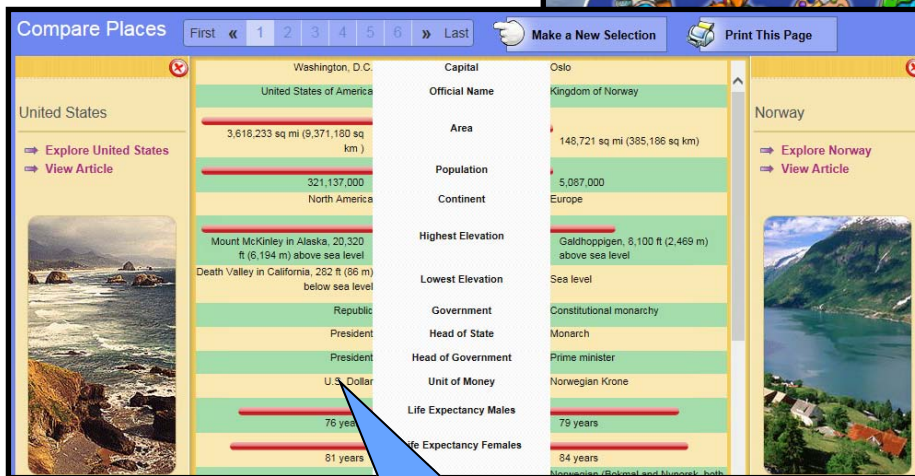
Compare Places

First « 1 2 3 4 5 6 » Last

Make a New Selection

Print This Page

United States

Explore United States

View Article

| United States | | Norway |
|---|---|---|
| Washington, D.C. | Capital | Oslo |
| United States of America | Official Name | Kingdom of Norway |
| 3,618,233 sq mi (9,371,180 sq km ) | Area | 148,721 sq mi (385,186 sq km) |
| 321,137,000 | Population | 5,087,000 |
| North America | Continent | Europe |
| Mount McKinley in Alaska, 20,320 ft (6,194 m) above sea level | Highest Elevation | Galdhoppigen, 8,100 ft (2,469 m) above sea level |
| Death Valley in California, 282 ft (86 m) below sea level | Lowest Elevation | Sea level |
| Republic | Government | Constitutional monarchy |
| President | Head of State | Monarch |
| President | Head of Government | Prime minister |
| U.S. Dollar | Unit of Money | Norwegian Krone |
| 76 years | Life Expectancy Males | 79 years |
| 81 years | Life Expectancy Females | 84 years |
| | | Norwegian (Bokmal and Nynorsk, both |

Norway

Explore Norway

View Article